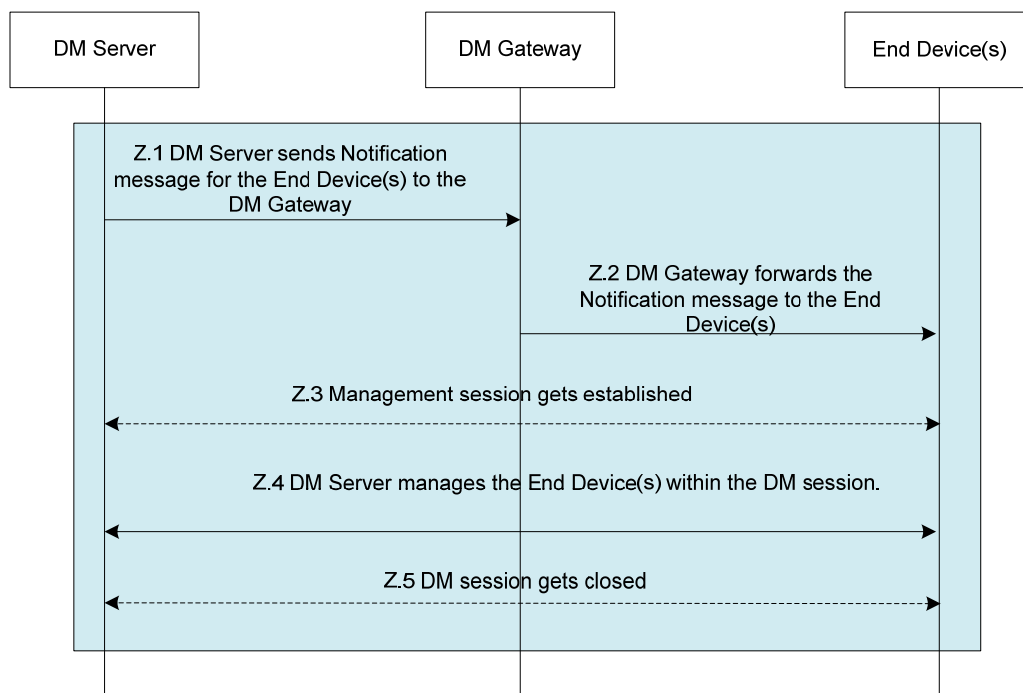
DM Server

DM Gateway

End Device(s)

Z.1 DM Server sends Notification message for the End Device(s) to the DM Gateway

Z.2 DM Gateway forwards the Notification message to the End Device(s)

Z.3 Management session gets established

Z.4 DM Server manages the End Device(s) within the DM session.

Z.5 DM session gets closed